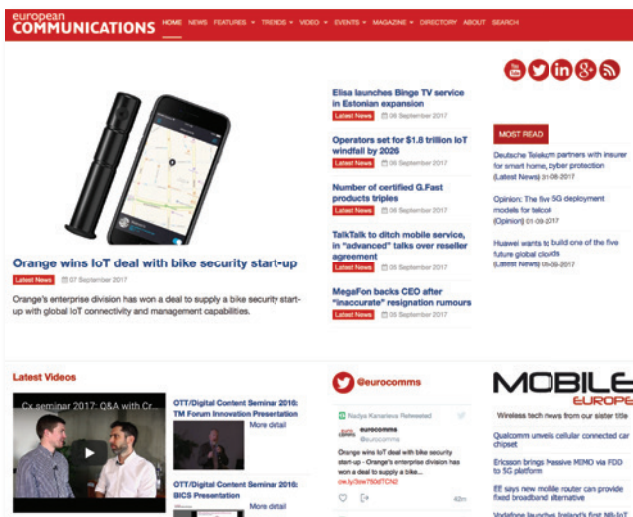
european COMMUNICATIONS

HOME NEWS FEATURES TRENDS VIDEO EVENTS MAGAZINE DIRECTORY ABOUT SEARCH

Orange wins IoT deal with bike security start-up

Latest News 07 September 2017

Orange's enterprise division has won a deal to supply a bike security start-up with global IoT connectivity and management capabilities.

Elisa launches Binge TV service in Estonian expansion

Latest News 08 September 2017

Operators set for $1.8 trillion IoT windfall by 2026

Latest News 08 September 2017

Number of certified G.Fast products triples

Latest News 08 September 2017

TalkTalk to ditch mobile service, in "advanced" talks over reseller agreement

Latest News 05 September 2017

MegaFon backs CEO after "inaccurate" resignation rumours

Latest News 05 September 2017

MOST READ

Deutsche Telekom partners with insurer for smart home, cyber protection (Latest News) 01-08-2017

Opinion: The five 5G deployment models for telcos (Opinion) 01-09-2017

Huawei wants to build one of the five future global clouds (Latest News) 01-09-2017

Latest Videos

Cx seminar 2017: Q&A with Cr...

OTT/Digital Content Seminar 2016: TM Forum Innovation Presentation

More detail

OTT/Digital Content Seminar 2016: BICS Presentation

More detail

@eurocomms

Nadya Kananieva Retweeted

eurocomms @eurocomms

Orange wins IoT deal with bike security start-up - Orange's enterprise division has won a deal to supply a bike...

ow.ly/3ow750dTCND

42m

MOBILE EUROPE

Wireless tech news from our sister title

Qualcomm unveils cellular connected car chipset

Ericsson brings Massive MIMO via FDD to 5G platform

EE says new mobile router can provide fixed broadband alternative

Vodafone launches Ireland's first NB-IoT